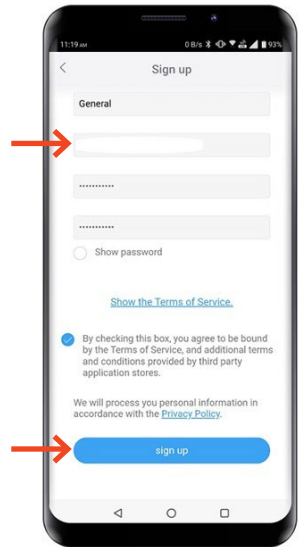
11:19 AM
0 B/s 93%

<
Sign up

General

••••••••••

••••••••••

Show password

Show the Terms of Service.

By checking this box, you agree to be bound by the Terms of Service, and additional terms and conditions provided by third party application stores.

We will process you personal information in accordance with the Privacy Policy.

sign up